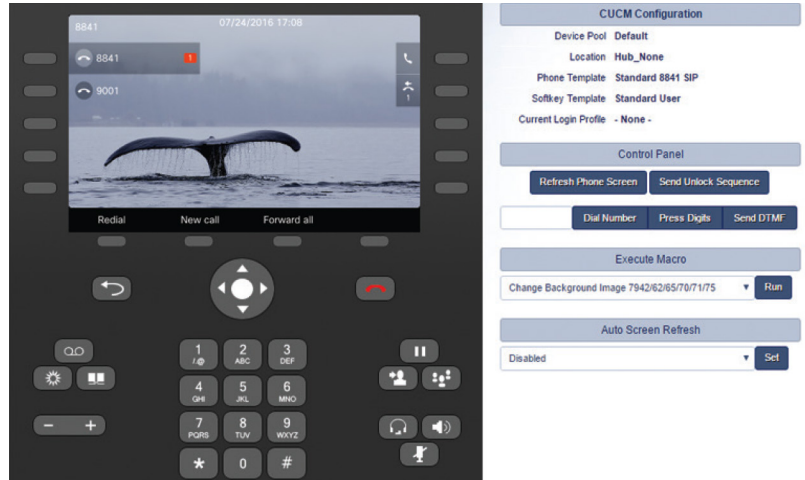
8841 07/24/2016 17:08

8841 1

9001

1

Redial New call Forward all

1 /.@ 2 ABC 3 DEF
4 GHI 5 JKL 6 MNO
7 PQRS 8 TUV 9 WXYZ
* 0 #

CUCM Configuration

| | |
|---|---|
| Device Pool | Default |
| Location | Hub_None |
| Phone Template | Standard 8841 SIP |
| Softkey Template | Standard User |
| Current Login Profile | - None - |

Control Panel

Refresh Phone Screen | Send Unlock Sequence

Dial Number | Press Digits | Send DTMF

Execute Macro

Change Background Image 7942/62/65/70/71/75 | Run

Auto Screen Refresh

Disabled | Set